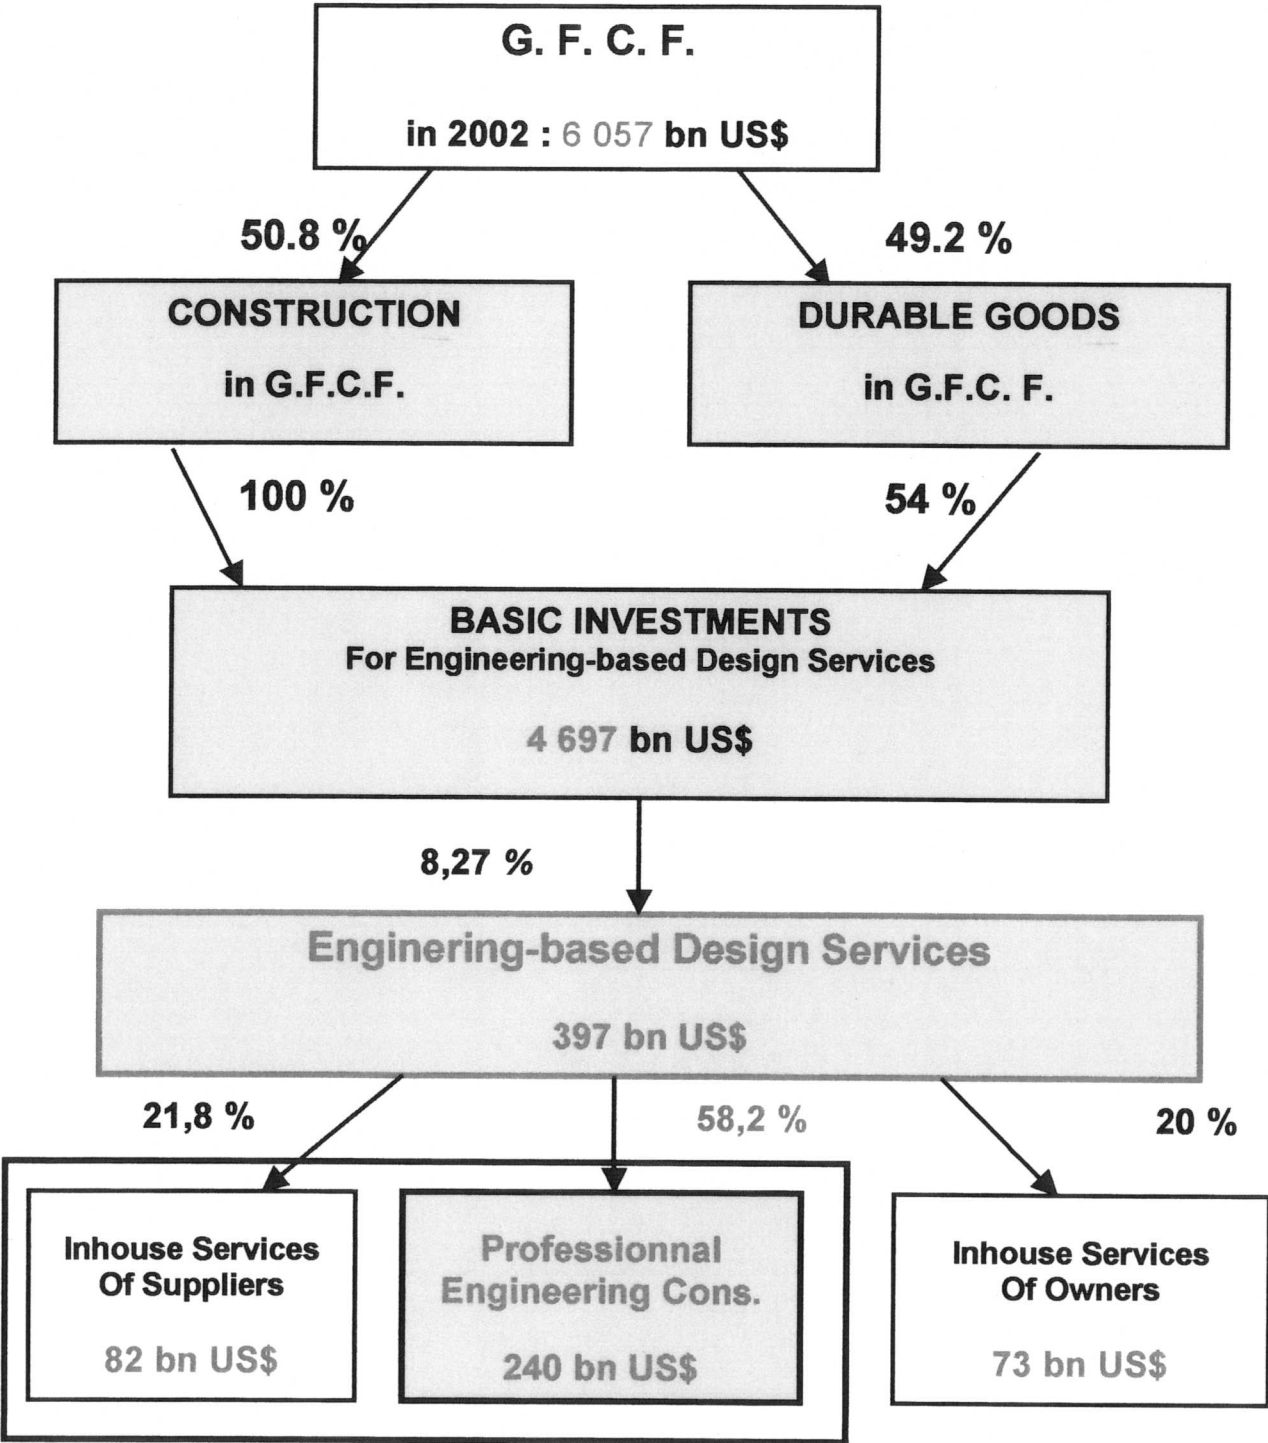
G. F. C. F.

in 2002 : 6 057 bn US$

50.8 %

49.2 %

CONSTRUCTION

in G.F.C.F.

DURABLE GOODS

in G.F.C. F.

100 %

54 %

BASIC INVESTMENTS
For Engineering-based Design Services

4 697 bn US$

8,27 %

Enginering-based Design Services

397 bn US$

21,8 %

58,2 %

20 %

Inhouse Services
Of Suppliers

82 bn US$

Professionnal
Engineering Cons.

240 bn US$

Inhouse Services
Of Owners

73 bn US$